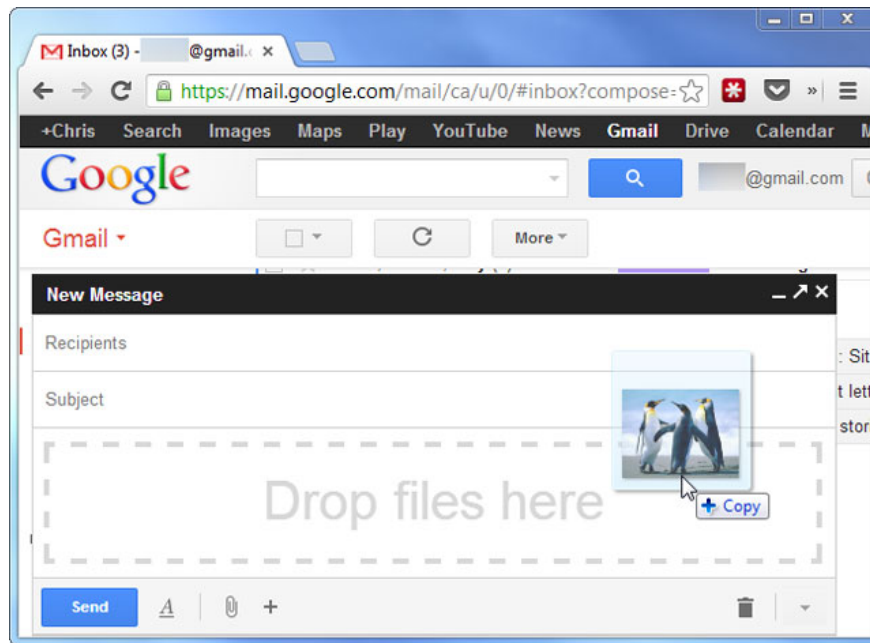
Inbox (3) - @gmail.c ×

https://mail.google.com/mail/ca/u/0/#inbox?compose=

+Chris Search Images Maps Play YouTube News Gmail Drive Calendar M

Google

@gmail.com

Gmail

More

New Message

Recipients

Subject

Drop files here

: Sit
t lett
stor

+ Copy

Send

A

+